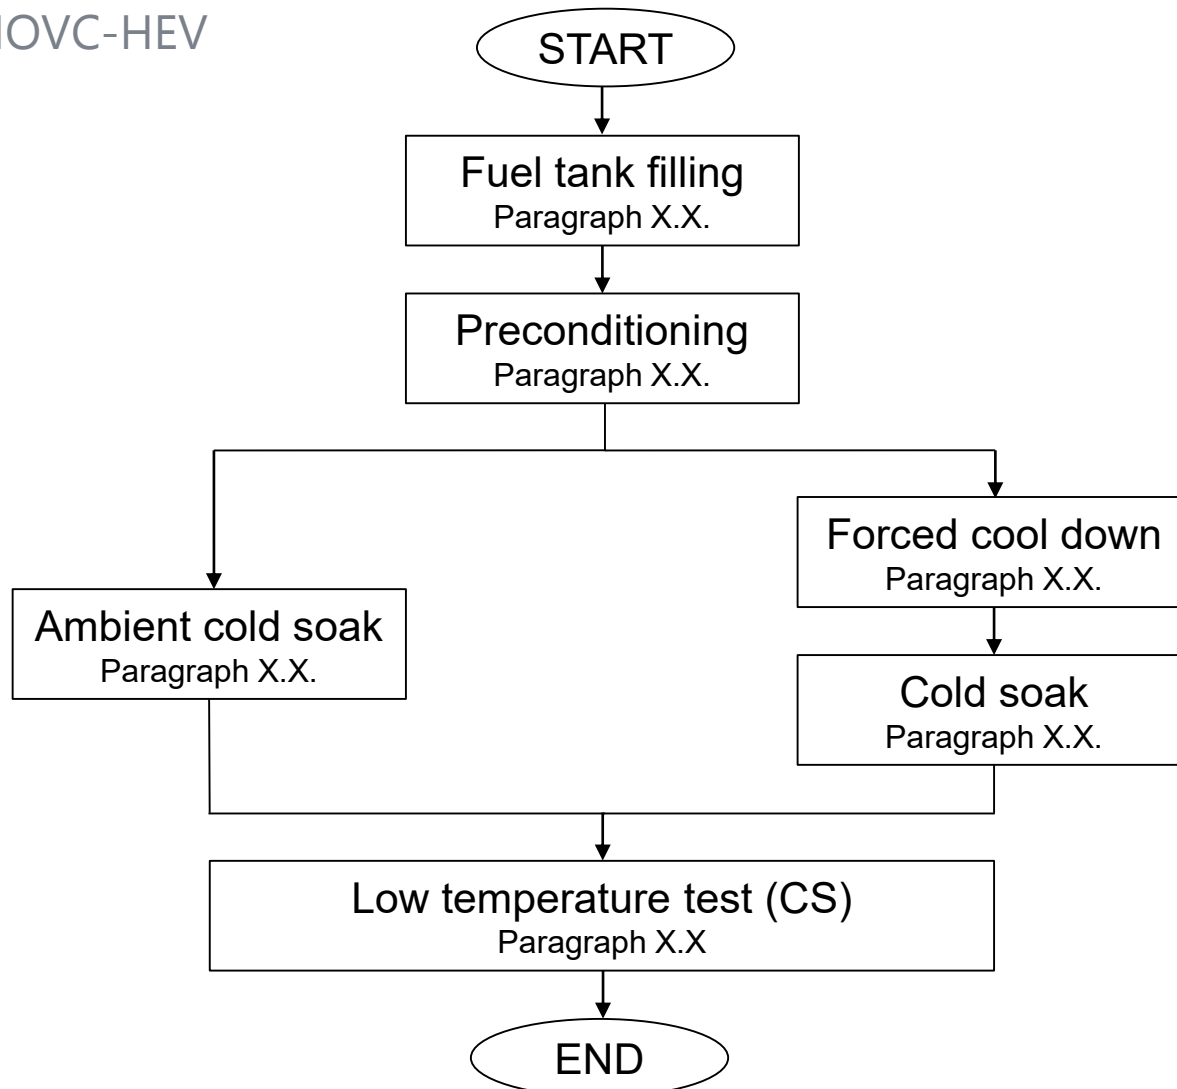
lOVC-HEV

START

Fuel tank filling
Paragraph X.X.

Preconditioning
Paragraph X.X.

Ambient cold soak
Paragraph X.X.

Forced cool down
Paragraph X.X.

Cold soak
Paragraph X.X.

Low temperature test (CS)
Paragraph X.X

END